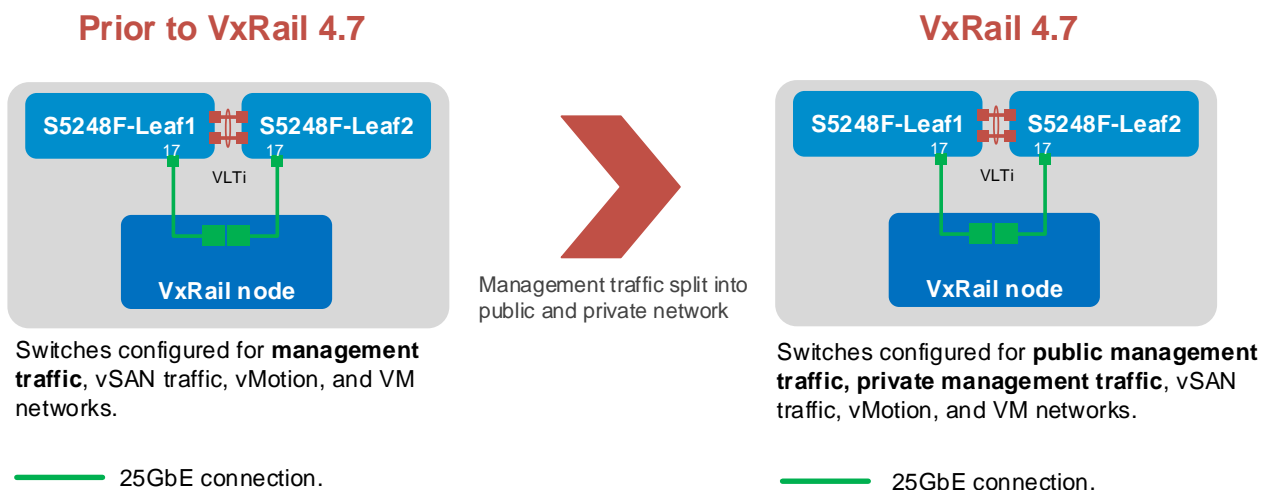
Prior to VxRail 4.7

S5248F-Leaf1

S5248F-Leaf2

17

17

VLTi

VxRail node

Switches configured for **management traffic**, vSAN traffic, vMotion, and VM networks.

25GbE connection.

Management traffic split into public and private network

VxRail 4.7

S5248F-Leaf1

S5248F-Leaf2

17

17

VLTi

VxRail node

Switches configured for **public management traffic, private management traffic**, vSAN traffic, vMotion, and VM networks.

25GbE connection.